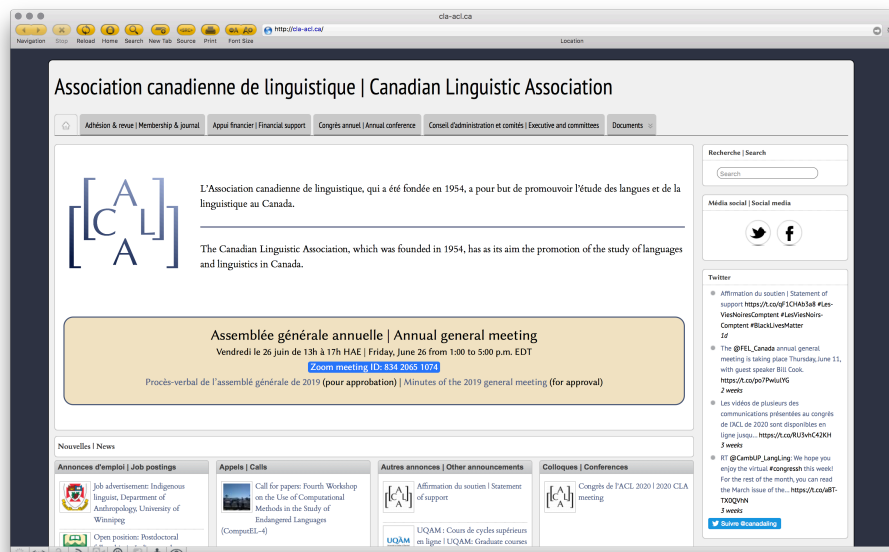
cla-acl.ca

Navigation Stop Reload Home Search New Tab Source Print Font Size

http://cla-acl.ca/

Location

Association canadienne de linguistique | Canadian Linguistic Association

Adhésion & revue | Membership & journal | Appui financier | Financial support | Congrès annuel | Annual conference | Conseil d'administration et comités | Executive and committees | Documents

A C L A

L'Association canadienne de linguistique, qui a été fondée en 1954, a pour but de promouvoir l'étude des langues et de la linguistique au Canada.

The Canadian Linguistic Association, which was founded in 1954, has as its aim the promotion of the study of languages and linguistics in Canada.

Assemblée générale annuelle | Annual general meeting

Vendredi le 26 juin de 13h à 17h HAE | Friday, June 26 from 1:00 to 5:00 p.m. EDT

Zoom meeting ID: 834 2065 1074

Procès-verbal de l'assemblé générale de 2019 (pour approbation) | Minutes of the 2019 general meeting (for approval)

Recherche | Search

Search

Média social | Social media

Twitter

Affirmation du soutien | Statement of support https://t.co/qF1CHAb3a8 #Les-ViesNoiresComptent #LesViesNoirs-Comptent #BlackLivesMatter
1d

The @FEL_Canada annual general meeting is taking place Thursday, June 11, with guest speaker Bill Cook. https://t.co/po7PwiuIYG
2 weeks

Les vidéos de plusieurs des communications présentées au congrès de l'ACL de 2020 sont disponibles en ligne jusqu... https://t.co/RU3vhC42KH
3 weeks

RT @CambUP_LangLing: We hope you enjoy the virtual #congress this week! For the rest of the month, you can read the March issue of the... https://t.co/aBT-TX0QVhN
3 weeks

Suivre @canadaling

Nouvelles | News

Annonces d'emploi | Job postings

Job advertisement: Indigenous linguist, Department of Anthropology, University of Winnipeg

Open position: Postdoctoral

Appels | Calls

Call for papers: Fourth Workshop on the Use of Computational Methods in the Study of Endangered Languages (ComputEL-4)

Autres annonces | Other announcements

Affirmation du soutien | Statement of support

UQAM : Cours de cycles supérieurs en ligne | UQAM: Graduate courses

Colloques | Conferences

Congrès de l'ACL 2020 | 2020 CLA meeting